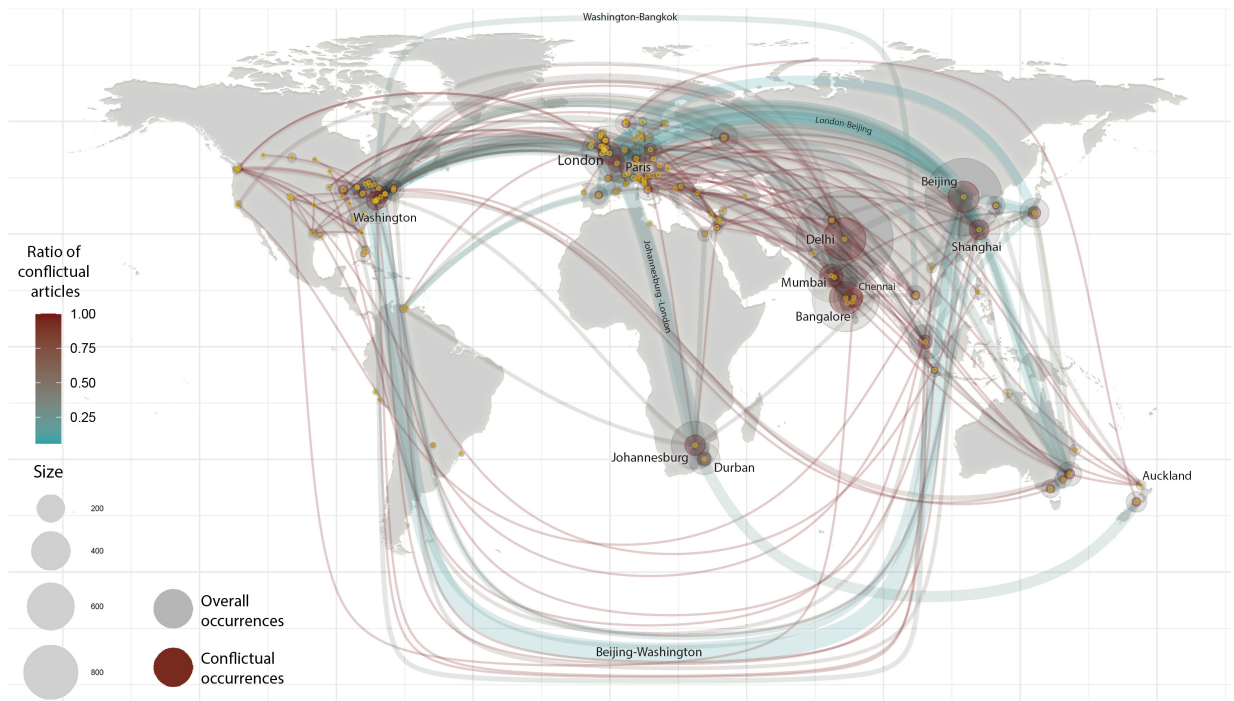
Washington-Bangkok

London-Beijing

London

Paris

Washington

Beijing

Shanghai

Delhi

Mumbai

Chennai

Bangalore

Johannesburg-London

Johannesburg

Durban

Auckland

Beijing-Washington

Ratio of conflictual articles

1.00

0.75

0.50

0.25

Size

200

400

600

800

Overall occurrences

Conflictual occurrences